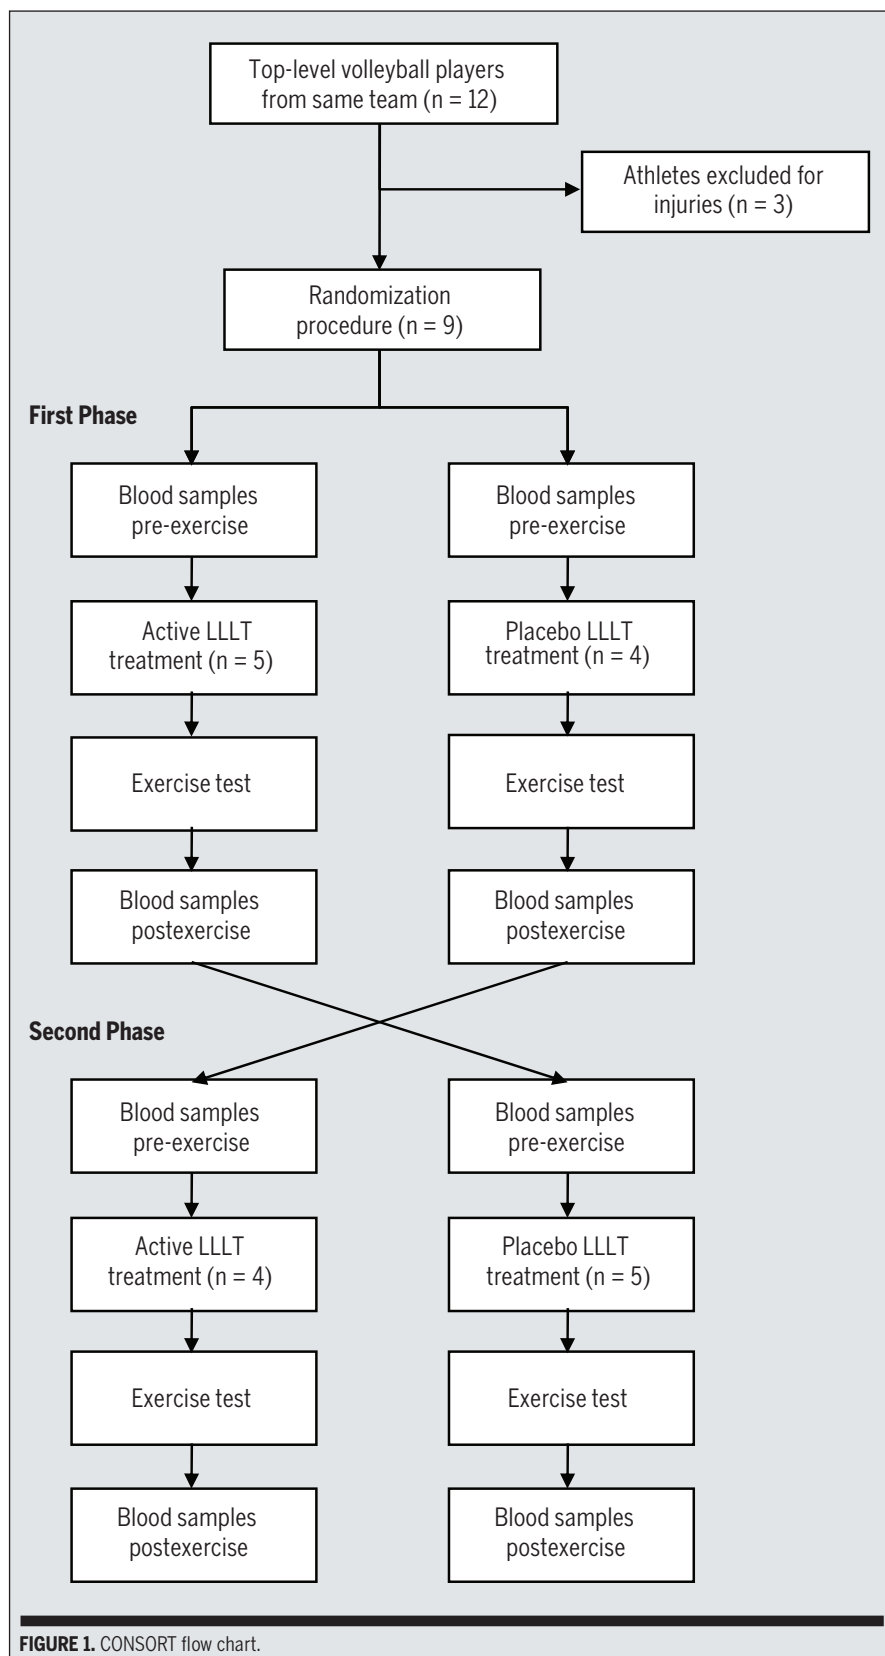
Top-level volleyball players from same team (n = 12)

Athletes excluded for injuries (n = 3)

Randomization procedure (n = 9)

First Phase

Blood samples pre-exercise

Blood samples pre-exercise

Active LLLT treatment (n = 5)

Placebo LLLT treatment (n = 4)

Exercise test

Exercise test

Blood samples postexercise

Blood samples postexercise

Second Phase

Blood samples pre-exercise

Blood samples pre-exercise

Active LLLT treatment (n = 4)

Placebo LLLT treatment (n = 5)

Exercise test

Exercise test

Blood samples postexercise

Blood samples postexercise

FIGURE 1. CONSORT flow chart.